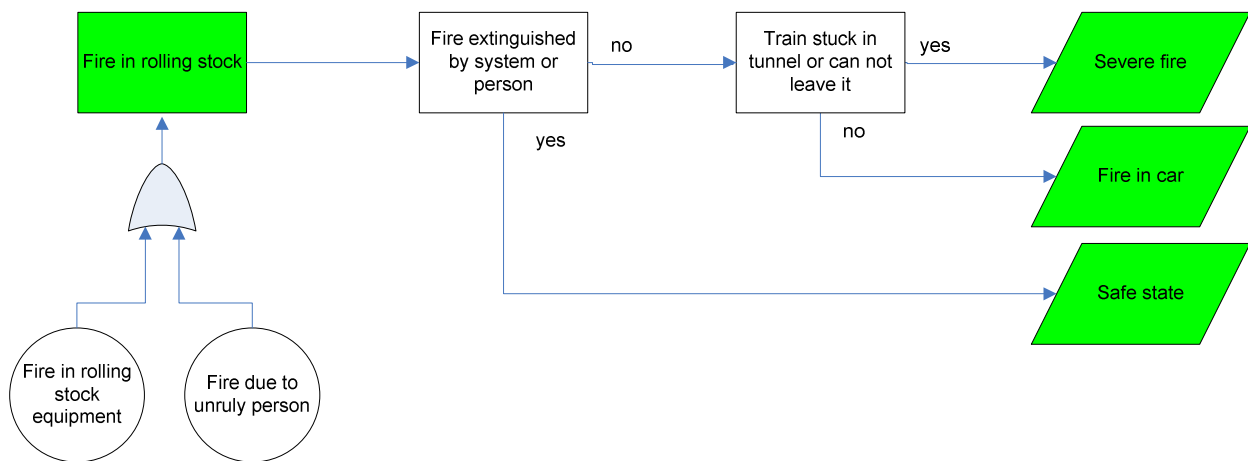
Fire in rolling stock

Fire extinguished by system or person

no

Train stuck in tunnel or can not leave it

yes

Severe fire

yes

no

Fire in car

Safe state

Fire in rolling stock equipment

Fire due to unruly person